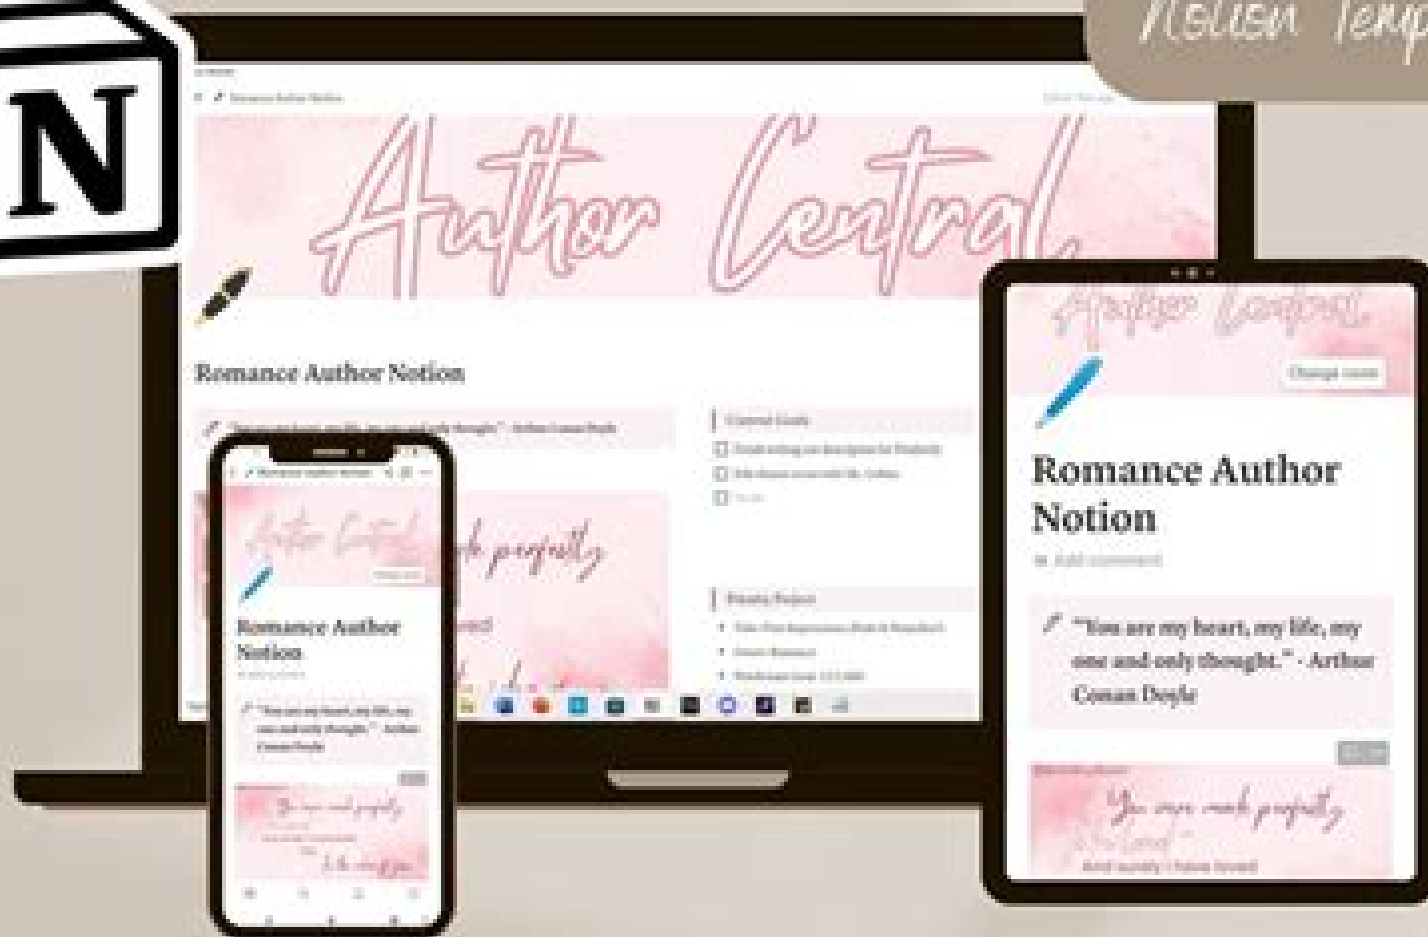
N

Notion Temp

Author Central

Romance Author Notion

Author Central

Romance Author Notion

"You are my heart, my life, my one and only thought." - Arthur Conan Doyle

You were made perfectly

Author Central

Change cover

Romance Author Notion

Add comment

"You are my heart, my life, my one and only thought." - Arthur Conan Doyle

You were made perfectly

And surely I have loved